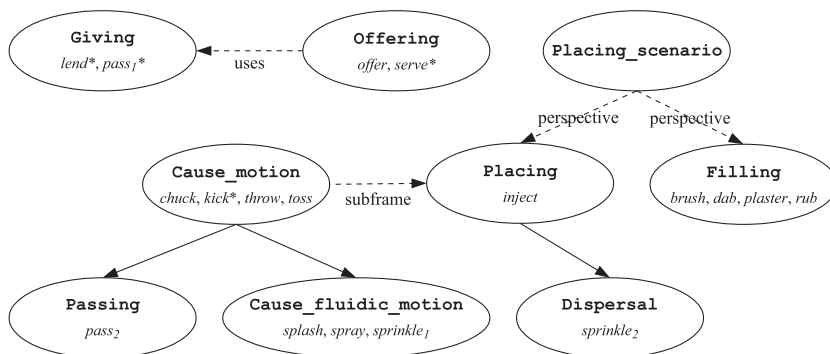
Giving
lend*, $pass_1$*

uses

Offering
offer, serve*

Placing_scenario

perspective

perspective

Cause_motion
chuck, kick*, throw, toss

subframe

Placing
inject

Filling
brush, dab, plaster, rub

Passing
$pass_2$

Cause_fluidic_motion
splash, spray, $sprinkle_1$

Dispersal
$sprinkle_2$